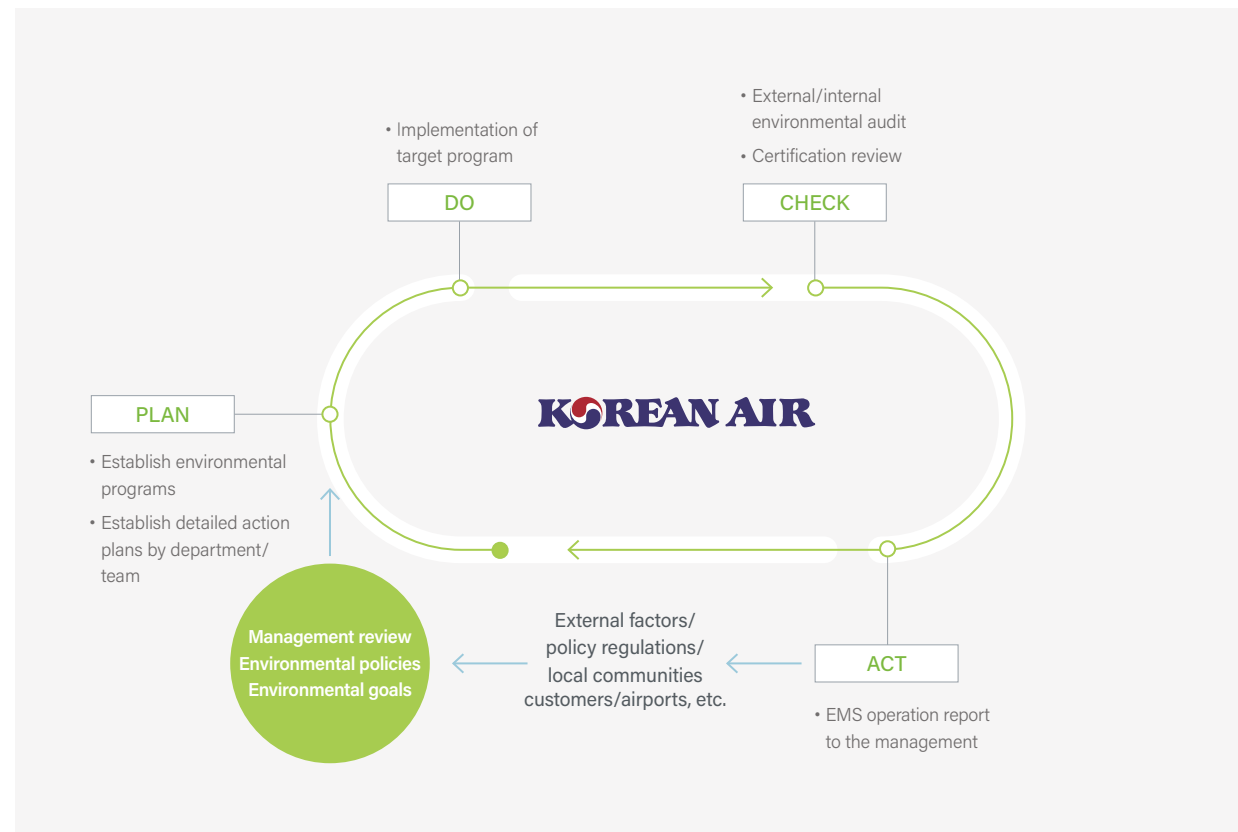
• Implementation of target program

DO

• External/internal environmental audit

• Certification review

CHECK

PLAN

KOREAN AIR

• Establish environmental programs

• Establish detailed action plans by department/ team

Management review
Environmental policies
Environmental goals

External factors/
policy regulations/
local communities
customers/airports, etc.

ACT

• EMS operation report to the management